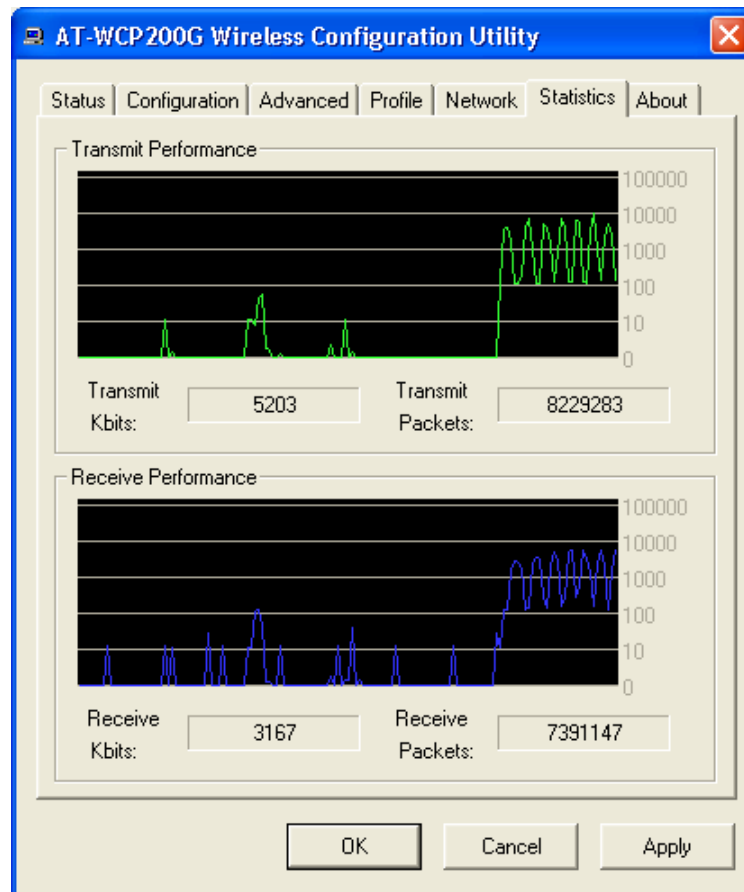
AT-WCP200G Wireless Configuration Utility

Status | Configuration | Advanced | Profile | Network | Statistics | About

Transmit Performance

100000
10000
1000
100
10
0

Transmit Kbits: 5203

Transmit Packets: 8229283

Receive Performance

100000
10000
1000
100
10
0

Receive Kbits: 3167

Receive Packets: 7391147

OK | Cancel | Apply